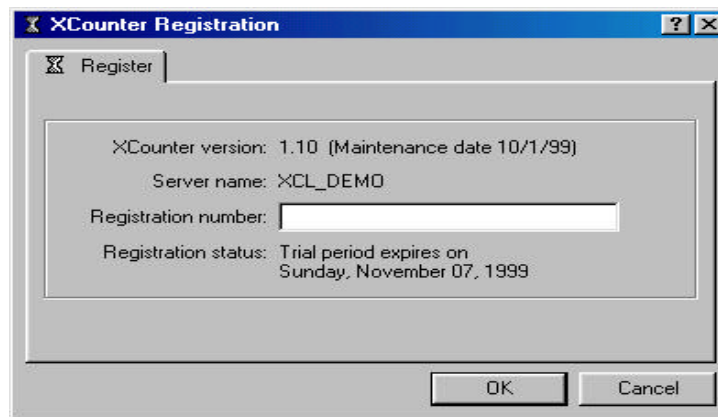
XCounter Registration

?

X

Register

XCounter version: 1.10 (Maintenance date 10/1/99)

Server name: XCL_DEMO

Registration number:

Registration status: Trial period expires on Sunday, November 07, 1999

OK

Cancel